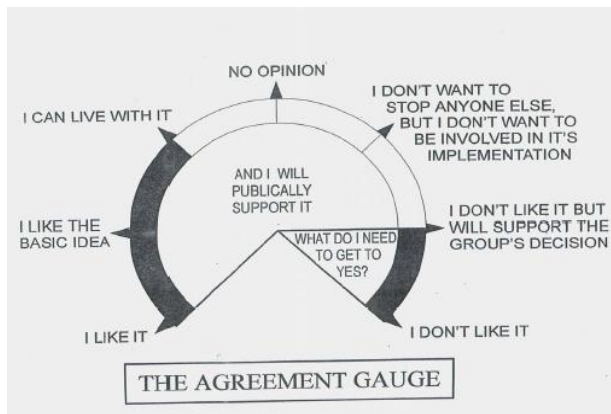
NO OPINION

I DON'T WANT TO STOP ANYONE ELSE, BUT I DON'T WANT TO BE INVOLVED IN IT'S IMPLEMENTATION

I CAN LIVE WITH IT

AND I WILL PUBLICALLY SUPPORT IT

I LIKE THE BASIC IDEA

I DON'T LIKE IT BUT WILL SUPPORT THE GROUP'S DECISION

WHAT DO I NEED TO GET TO YES?

I LIKE IT

I DON'T LIKE IT

THE AGREEMENT GAUGE